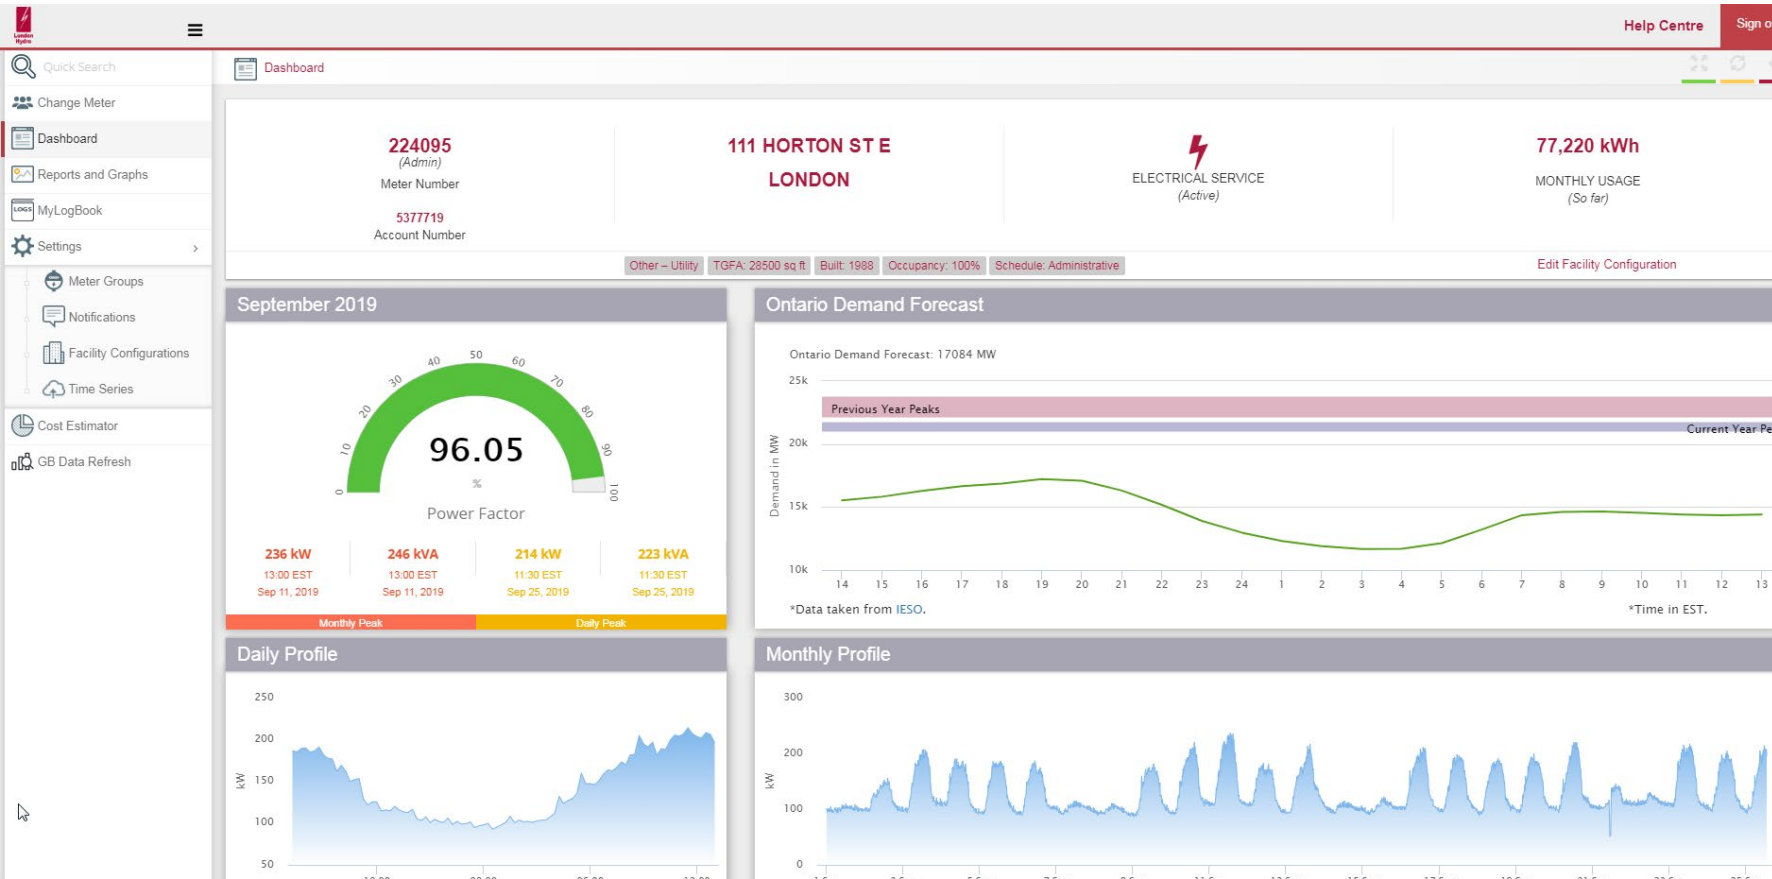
London Hydro

Help Centre

Sign o

Quick Search

Change Meter

Dashboard

Reports and Graphs

MyLogBook

Settings

Meter Groups

Notifications

Facility Configurations

Time Series

Cost Estimator

GB Data Refresh

Dashboard

224095
(Admin)
Meter Number

5377719
Account Number

111 HORTON ST E
LONDON

ELECTRICAL SERVICE
(Active)

77,220 kWh
MONTHLY USAGE
(So far)

Other – Utility | TGFA: 28500 sq ft | Built: 1988 | Occupancy: 100% | Schedule: Administrative

Edit Facility Configuration

September 2019

0 10 20 30 40 50 60 70 80 90 100

96.05
%
Power Factor

236 kW
13:00 EST
Sep 11, 2019

246 kVA
13:00 EST
Sep 11, 2019

214 kW
11:30 EST
Sep 25, 2019

223 kVA
11:30 EST
Sep 25, 2019

Monthly Peak

Daily Peak

Ontario Demand Forecast

Ontario Demand Forecast: 17084 MW

25k
20k
15k
10k

Demand in MW

Previous Year Peaks

Current Year Pe

14 15 16 17 18 19 20 21 22 23 24 1 2 3 4 5 6 7 8 9 10 11 12 13

*Data taken from IESO.

*Time in EST.

Daily Profile

250
200
150
100
50

kW

Monthly Profile

300
200
100
0

kW